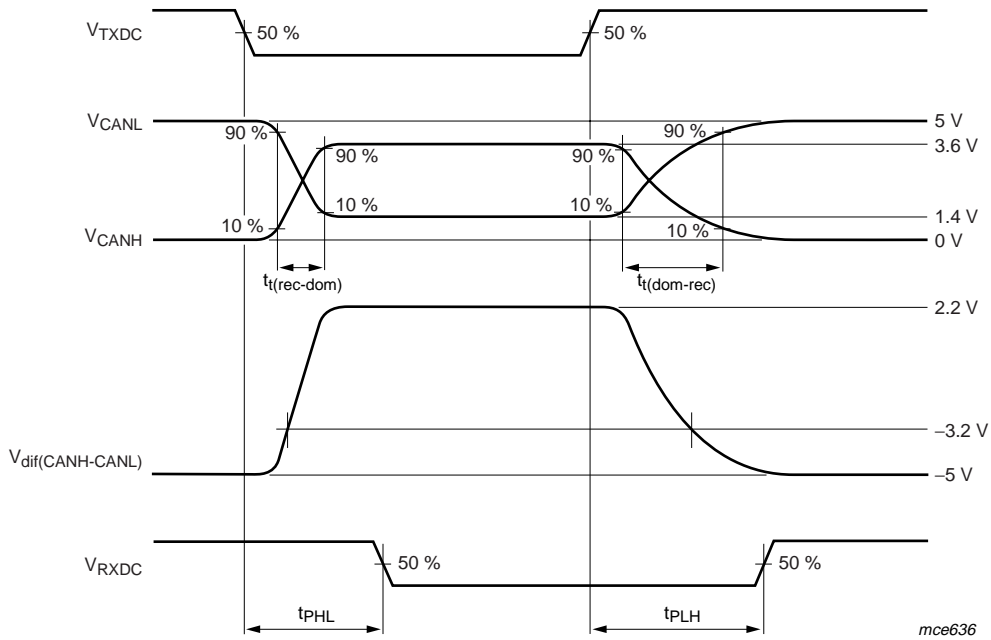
$V_{TXDC}$

50 %

50 %

$V_{CANL}$

90 %

90 %

90 %

90 %

5 V

3.6 V

10 %

10 %

10 %

1.4 V

$V_{CANH}$

10 %

0 V

$t_{t(rec\text{-}dom)}$

$t_{t(dom\text{-}rec)}$

2.2 V

$V_{dif(CANH\text{-}CANL)}$

–3.2 V

–5 V

$V_{RXDC}$

50 %

50 %

$t_{PHL}$

$t_{PLH}$

mce636